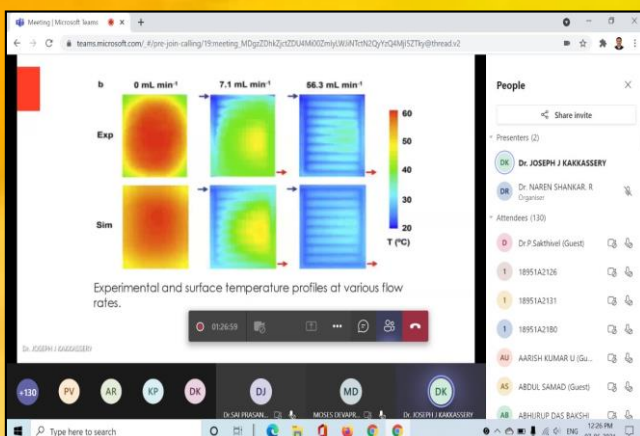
Meeting | Microsoft Teams ×
teams.microsoft.com/_#/pre-join-calling/19:meeting_MDgzZDhkZjctZDU4Mi00ZmIyLWJiNTctN2QyYzQ4MjI5ZTky@thread.v2

b
0 mL min⁻¹
7.1 mL min⁻¹
56.3 mL min⁻¹
Exp
Sim
60
50
40
30
20
T (°C)

Experimental and surface temperature profiles at various flow rates.

Dr. JOSEPH J KAKKASSERY
01:26:59

People
Share invite
Presenters (2)
DK Dr. JOSEPH J KAKKASSERY
DR Dr. NAREN SHANKAR. R
Organiser
Attendees (130)
D Dr.P.Sakthivel (Guest)
1 18951A2126
1 18951A2131
1 18951A2180
AU AARISH KUMAR U (Gu...
AS ABDUL SAMAD (Guest)
AB ABHIJRUP DAS BAKSHI

+130 PV AR KP DK
DJ Dr.SAI PRASAN...
MD MOSES DEVAPR...
DK Dr. JOSEPH J KAKKASSERY

Type here to search
ENG 12:26 PM